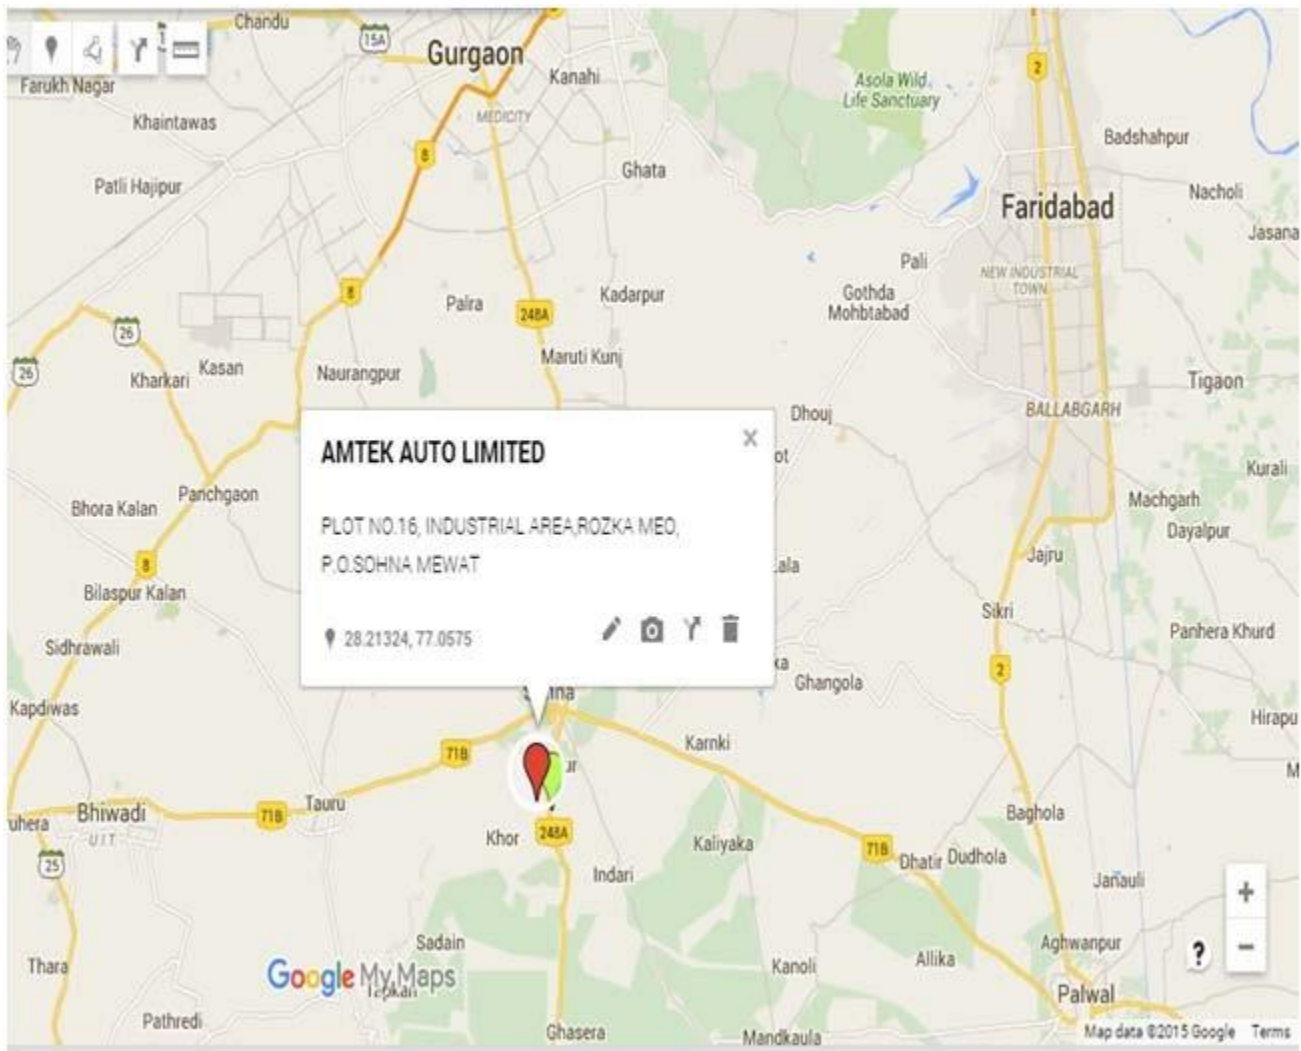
Chandu
15A
Gurgaon
Farukh Nagar
Kanahi
MEDICITY
Khaintawas
8
Ghata
Asola Wild Life Sanctuary
2
Badshahpur
Patli Hajipur
Faridabad
Nacholi
Jasana
Pali
NEW INDUSTRIAL TOWN
8
Palra
248A
Kadarpur
Gothda Mohbtabad
26
26
Kharkari
Kasan
Naurangpur
Maruti Kunj
Tigaon
Dhouj
BALLABGARH
AMTEK AUTO LIMITED
×
Kurali
Bhora Kalan
Panchgaon
PLOT NO.16, INDUSTRIAL AREA,ROZKA MEO, P.O.SOHNA MEWAT
Machgarh
Dayalpur
8
Jajru
Bilaspur Kalan
Sikri
28.21324, 77.0575
Panhera Khurd
Sidhrawali
2
Ghangola
Kapdiwas
Hirapu
71B
Karnki
M
Bhiwadi
71B
Tauru
UIT
uhera
Khor
248A
Baghola
25
Kaliyaka
71B
Dhatir
Dudhola
Indari
Janauli
Thara
Sadain
Aghwanpur
Google My Maps
Kanoli
Allika
?
+
−
Palwal
Pathredi
Ghasera
Mandkaula
Map data ©2015 Google
Terms